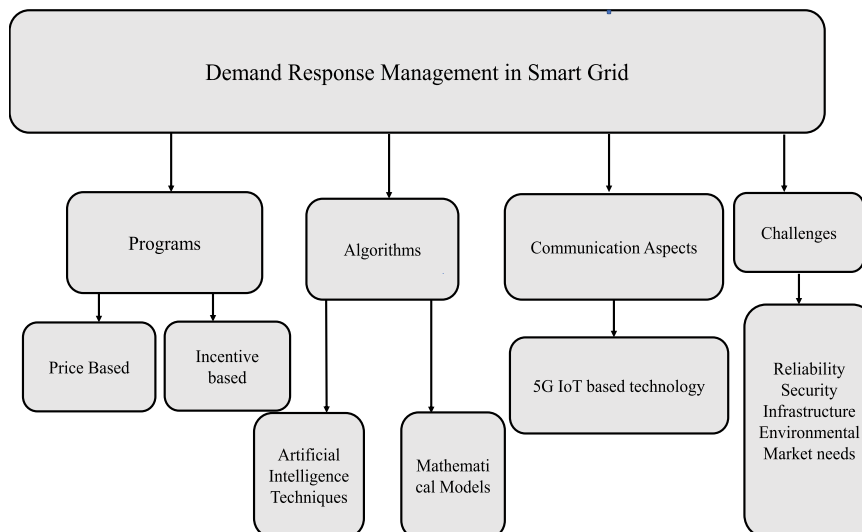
Demand Response Management in Smart Grid

Programs

Price Based

Incentive based

Algorithms

Artificial Intelligence Techniques

Mathemati cal Models

Communication Aspects

5G IoT based technology

Challenges

Reliability
Security
Infrastructure
Environmental
Market needs